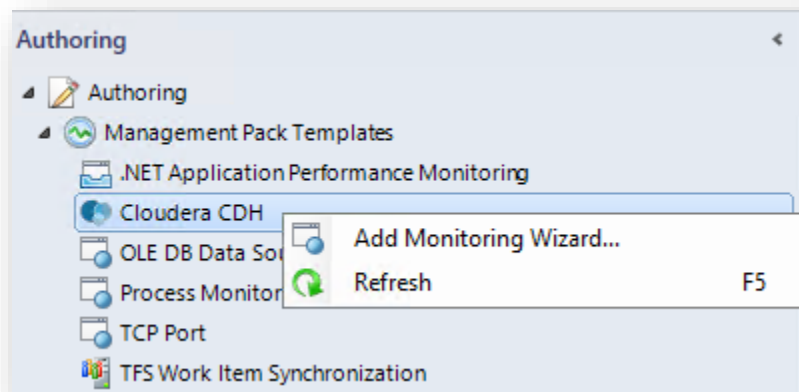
Authoring

Authoring
Management Pack Templates
.NET Application Performance Monitoring
Cloudera CDH
OLE DB Data Sou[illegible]
Process Monitor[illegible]
TCP Port
TFS Work Item Synchronization

Add Monitoring Wizard...
Refresh F5